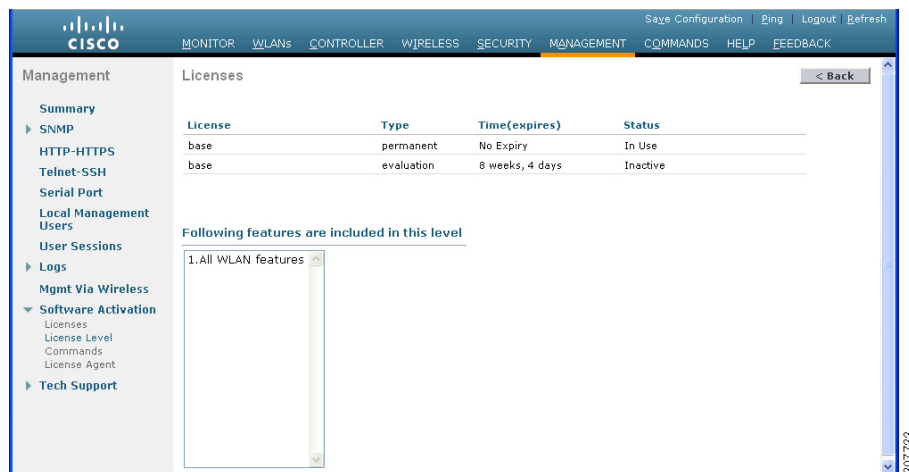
cisco

Save Configuration | Ping | Logout | Refresh

MONITOR WLANs CONTROLLER WIRELESS SECURITY MANAGEMENT COMMANDS HELP FEEDBACK

Management

Summary
SNMP
HTTP-HTTPS
Telnet-SSH
Serial Port
Local Management Users
User Sessions
Logs
Mgmt Via Wireless
Software Activation
Licenses
License Level
Commands
License Agent
Tech Support

Licenses

< Back

| License | Type | Time(expires) | Status |
|---|---|---|---|
| base | permanent | No Expiry | In Use |
| base | evaluation | 8 weeks, 4 days | Inactive |

Following features are included in this level

1.All WLAN features

207792